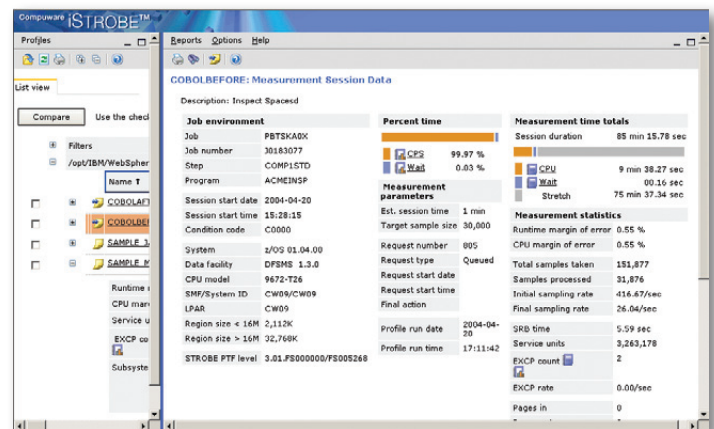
Compuware iSTROBE™

Profiles

List view

Compare Use the check

Filters
/opt/IBM/WebSpher
Name ↑
COBOLAFT
COBOLBE
SAMPLE 1
SAMPLE M
Runtime
CPU mar
Service u
EXCP co
Subsyste

Reports Options Help

COBOLBEFORE: Measurement Session Data

Description: Inspect Spacesd

| Job environment | |
|---|---|
| Job | PBTSKA0X |
| Job number | J0183077 |
| Step | COMP1STD |
| Program | ACMEINSP |
| Session start date | 2004-04-20 |
| Session start time | 15:28:15 |
| Condition code | C0000 |
| System | z/OS 01.04.00 |
| Data facility | DFSMS 1.3.0 |
| CPU model | 9672-T26 |
| SMF/System ID | CW09/CW09 |
| LPAR | CW09 |
| Region size < 16M | 2,112K |
| Region size > 16M | 32,768K |
| STROBE PTF level | 3.01.FS000000/FS005268 |

| Percent time | |
|---|---|
| CPU | 99.97 % |
| Wait | 0.03 % |

| Measurement parameters | |
|---|---|
| Est. session time | 1 min |
| Target sample size | 30,000 |
| Request number | 805 |
| Request type | Queued |
| Request start date | |
| Request start time | |
| Final action | |
| Profile run date | 2004-04-20 |
| Profile run time | 17:11:42 |

| Measurement time totals | |
|---|---|
| Session duration | 85 min 15.78 sec |
| CPU | 9 min 38.27 sec |
| Wait | 00.16 sec |
| Stretch | 75 min 37.34 sec |

| Measurement statistics | |
|---|---|
| Runtime margin of error | 0.55 % |
| CPU margin of error | 0.55 % |
| Total samples taken | 151,877 |
| Samples processed | 31,876 |
| Initial sampling rate | 416.67/sec |
| Final sampling rate | 26.04/sec |
| SRB time | 5.59 sec |
| Service units | 3,263,178 |
| EXCP count | 2 |
| EXCP rate | 0.00/sec |
| Pages in | 0 |